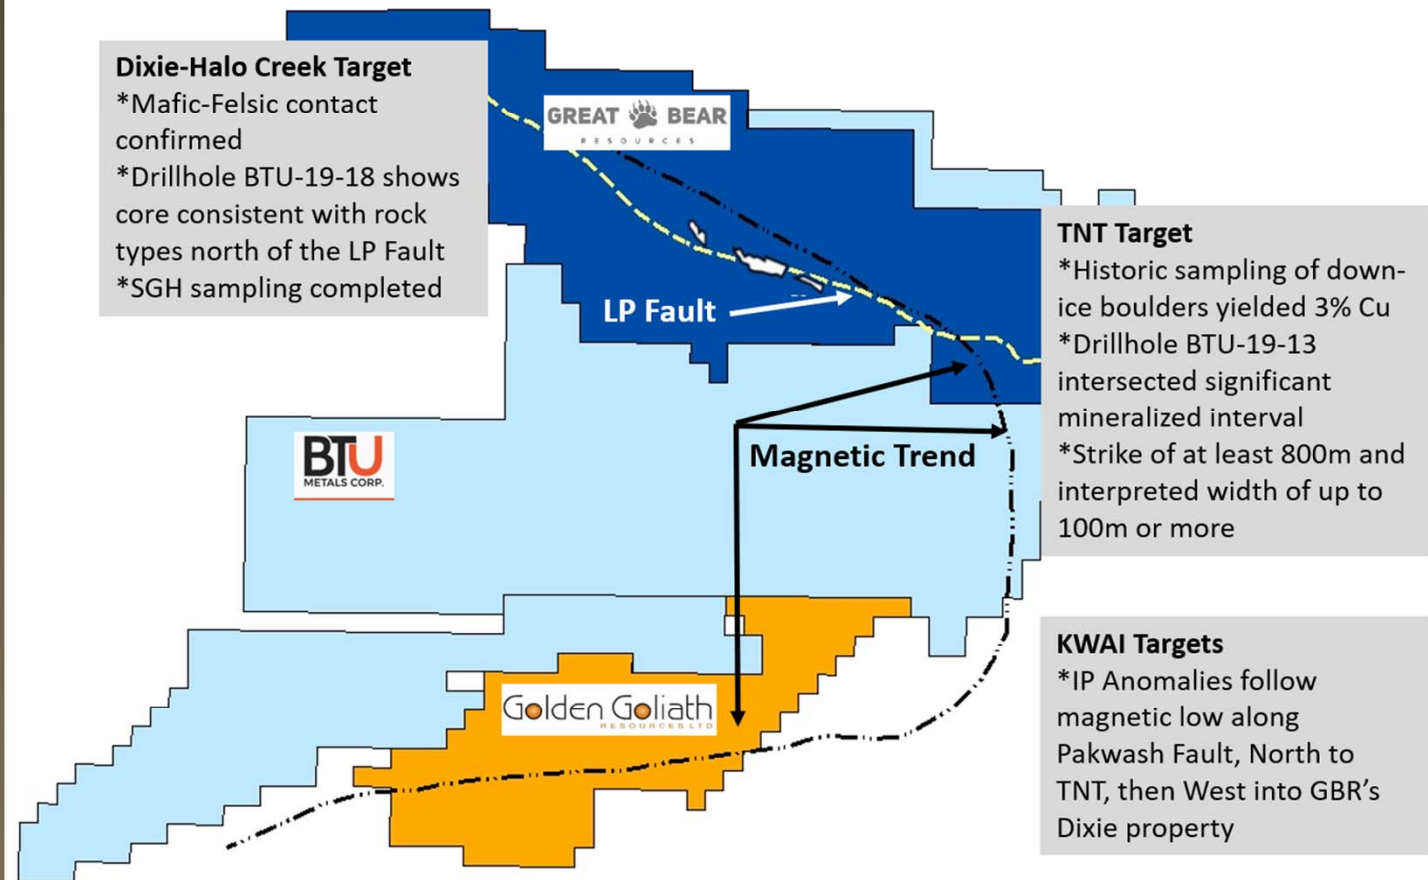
Dixie-Halo Creek Target
*Mafic-Felsic contact confirmed
*Drillhole BTU-19-18 shows core consistent with rock types north of the LP Fault
*SGH sampling completed

GREAT BEAR RESOURCES

LP Fault

TNT Target
*Historic sampling of down-ice boulders yielded 3% Cu
*Drillhole BTU-19-13 intersected significant mineralized interval
*Strike of at least 800m and interpreted width of up to 100m or more

BTU METALS CORP.

Magnetic Trend

KWAI Targets
*IP Anomalies follow magnetic low along Pakwash Fault, North to TNT, then West into GBR's Dixie property

Golden Goliath RESOURCES LTD